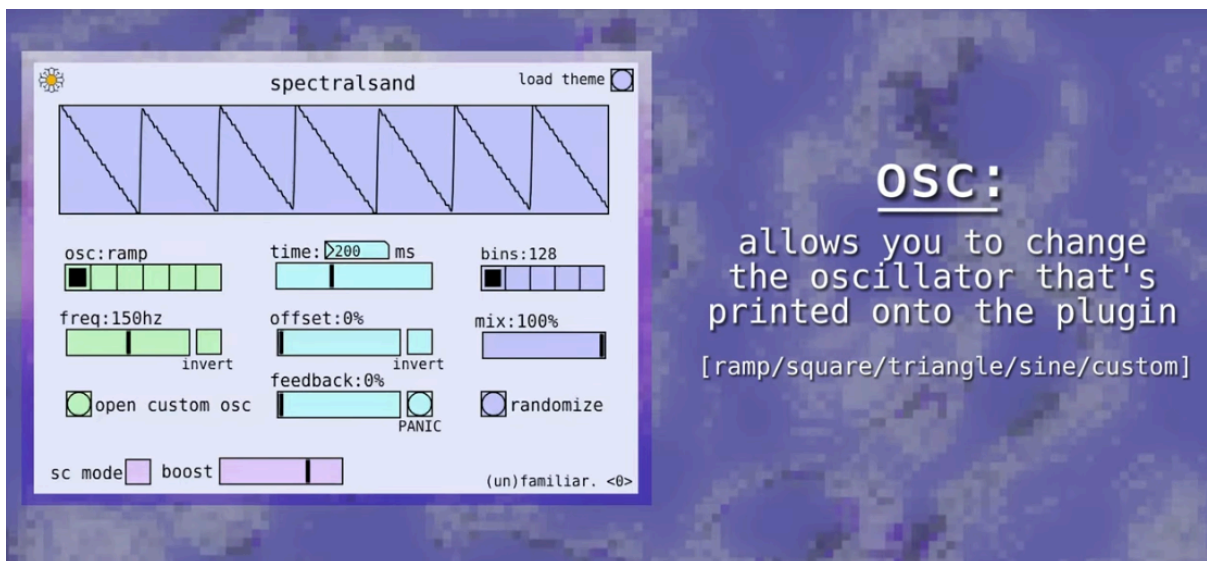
spectralsand

load theme

osc:ramp

time: 200 ms

bins:128

freq:150hz

invert

offset:0%

invert

mix:100%

feedback:0%

open custom osc

PANIC

randomize

sc mode

boost

(un)familiar. <0>

osc:

allows you to change the oscillator that's printed onto the plugin

[ramp/square/triangle/sine/custom]